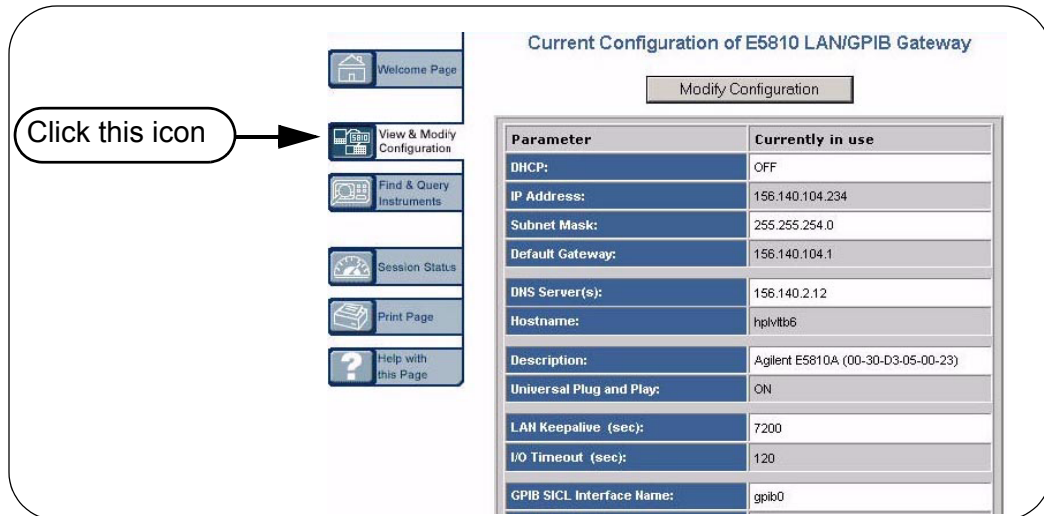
Click this icon

Welcome Page

View & Modify Configuration

Find & Query Instruments

Session Status

Print Page

Help with this Page

Current Configuration of E5810 LAN/GPIB Gateway

Modify Configuration

| Parameter | Currently in use |
|---|---|
| DHCP: | OFF |
| IP Address: | 156.140.104.234 |
| Subnet Mask: | 255.255.254.0 |
| Default Gateway: | 156.140.104.1 |
| DNS Server(s): | 156.140.2.12 |
| Hostname: | hplvltb6 |
| Description: | Agilent E5810A (00-30-D3-05-00-23) |
| Universal Plug and Play: | ON |
| LAN Keepalive (sec): | 7200 |
| I/O Timeout (sec): | 120 |
| GPIB SICL Interface Name: | gpib0 |